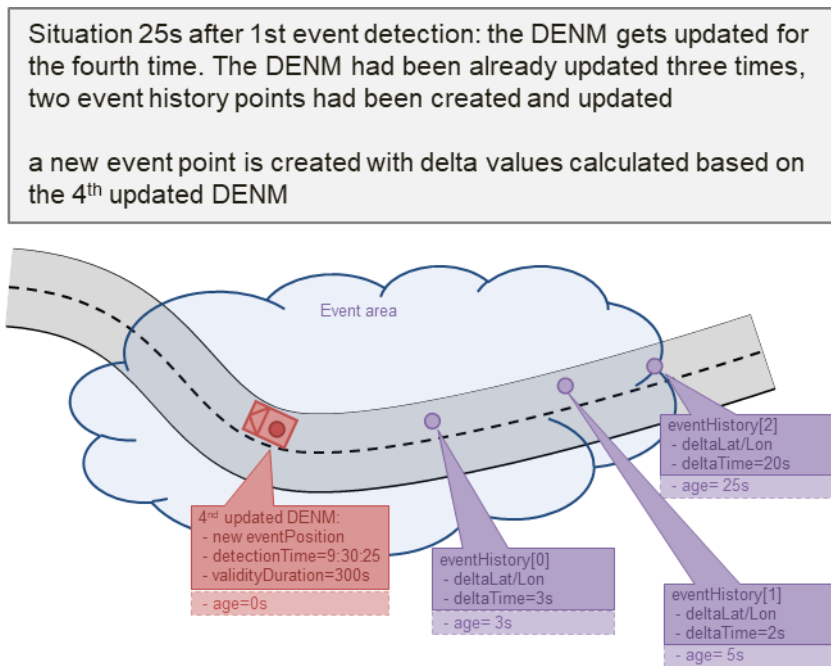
Situation 25s after 1st event detection: the DENM gets updated for the fourth time. The DENM had been already updated three times, two event history points had been created and updated

a new event point is created with delta values calculated based on the 4$^{th}$ updated DENM

Event area

eventHistory[2]
- deltaLat/Lon
- deltaTime=20s
- age= 25s

4$^{nd}$ updated DENM:
- new eventPosition
- detectionTime=9:30:25
- validityDuration=300s
- age=0s

eventHistory[0]
- deltaLat/Lon
- deltaTime=3s
- age= 3s

eventHistory[1]
- deltaLat/Lon
- deltaTime=2s
- age= 5s